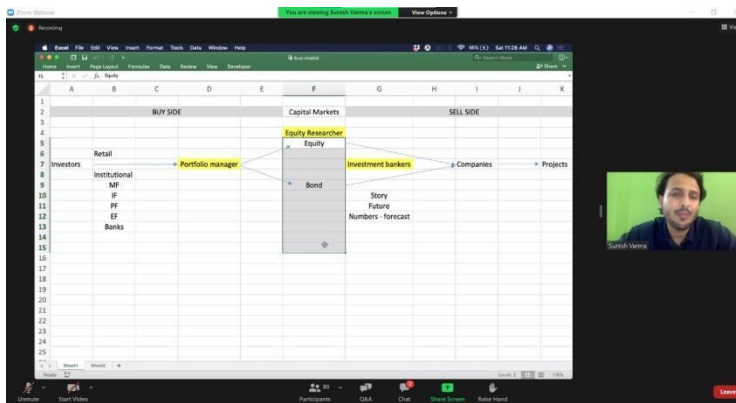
Zoom Webinar
Recording
You are viewing Suresh Varma's screen
View Options

Excel File Edit View Insert Format Tools Data Window Help
Sat 11:28 AM
Home Insert Page Layout Formulas Data Review View Developer
Share
F5
Equity

| | A | B | C | D | E | F | G | H | I | J | K |
|---|---|---|---|---|---|---|---|---|---|---|---|
| 1 | | | | | | | | | | | |
| 2 | | | BUY SIDE | | | Capital Markets | | | SELL SIDE | | |
| 3 | | | | | | | | | | | |
| 4 | | | | | | Equity Researcher | | | | | |
| 5 | | | | | | Equity | | | | | |
| 6 | | Retail | | | | | | | | | |
| 7 | Investors | | | Portfolio manager | | | Investment bankers | | Companies | | Projects |
| 8 | | Institutional | | | | | | | | | |
| 9 | | MF | | | | Bond | | | | | |
| 10 | | IF | | | | | Story | | | | |
| 11 | | PF | | | | | Future | | | | |
| 12 | | EF | | | | | Numbers - forecast | | | | |
| 13 | | Banks | | | | | | | | | |
| 14 | | | | | | | | | | | |
| 15 | | | | | | | | | | | |
| 16 | | | | | | | | | | | |
| 17 | | | | | | | | | | | |
| 18 | | | | | | | | | | | |
| 19 | | | | | | | | | | | |
| 20 | | | | | | | | | | | |
| 21 | | | | | | | | | | | |
| 22 | | | | | | | | | | | |
| 23 | | | | | | | | | | | |
| 24 | | | | | | | | | | | |
| 25 | | | | | | | | | | | |

Sheet1 Sheet2 +
Ready

Suresh Varma

Unmute Start Video Participants Q&A Chat Share Screen Raise Hand Leave